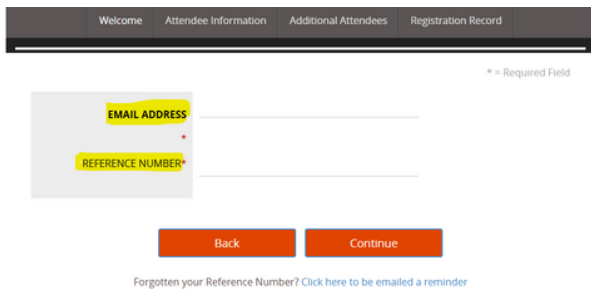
Welcome Attendee Information Additional Attendees Registration Record

* = Required Field

EMAIL ADDRESS *

REFERENCE NUMBER*

Back

Continue

Forgotten your Reference Number? Click here to be emailed a reminder